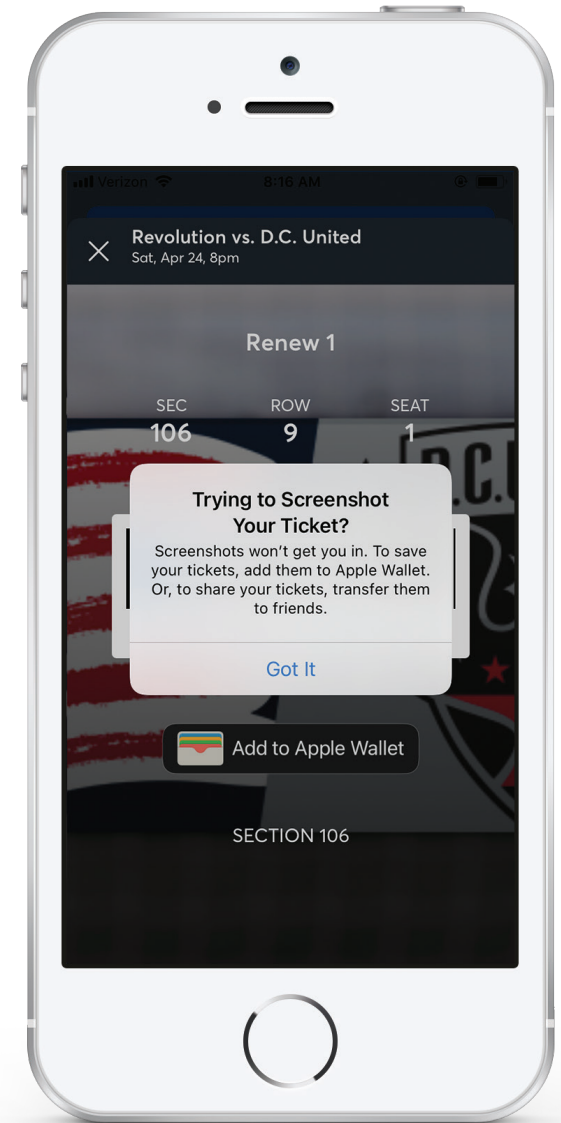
Verizon 8:16 AM

Revolution vs. D.C. United
Sat, Apr 24, 8pm

Renew 1

| SEC | ROW | SEAT |
|---|---|---|
| 106 | 9 | 1 |

Trying to Screenshot Your Ticket?

Screenshots won't get you in. To save your tickets, add them to Apple Wallet. Or, to share your tickets, transfer them to friends.

Got It

Add to Apple Wallet

SECTION 106